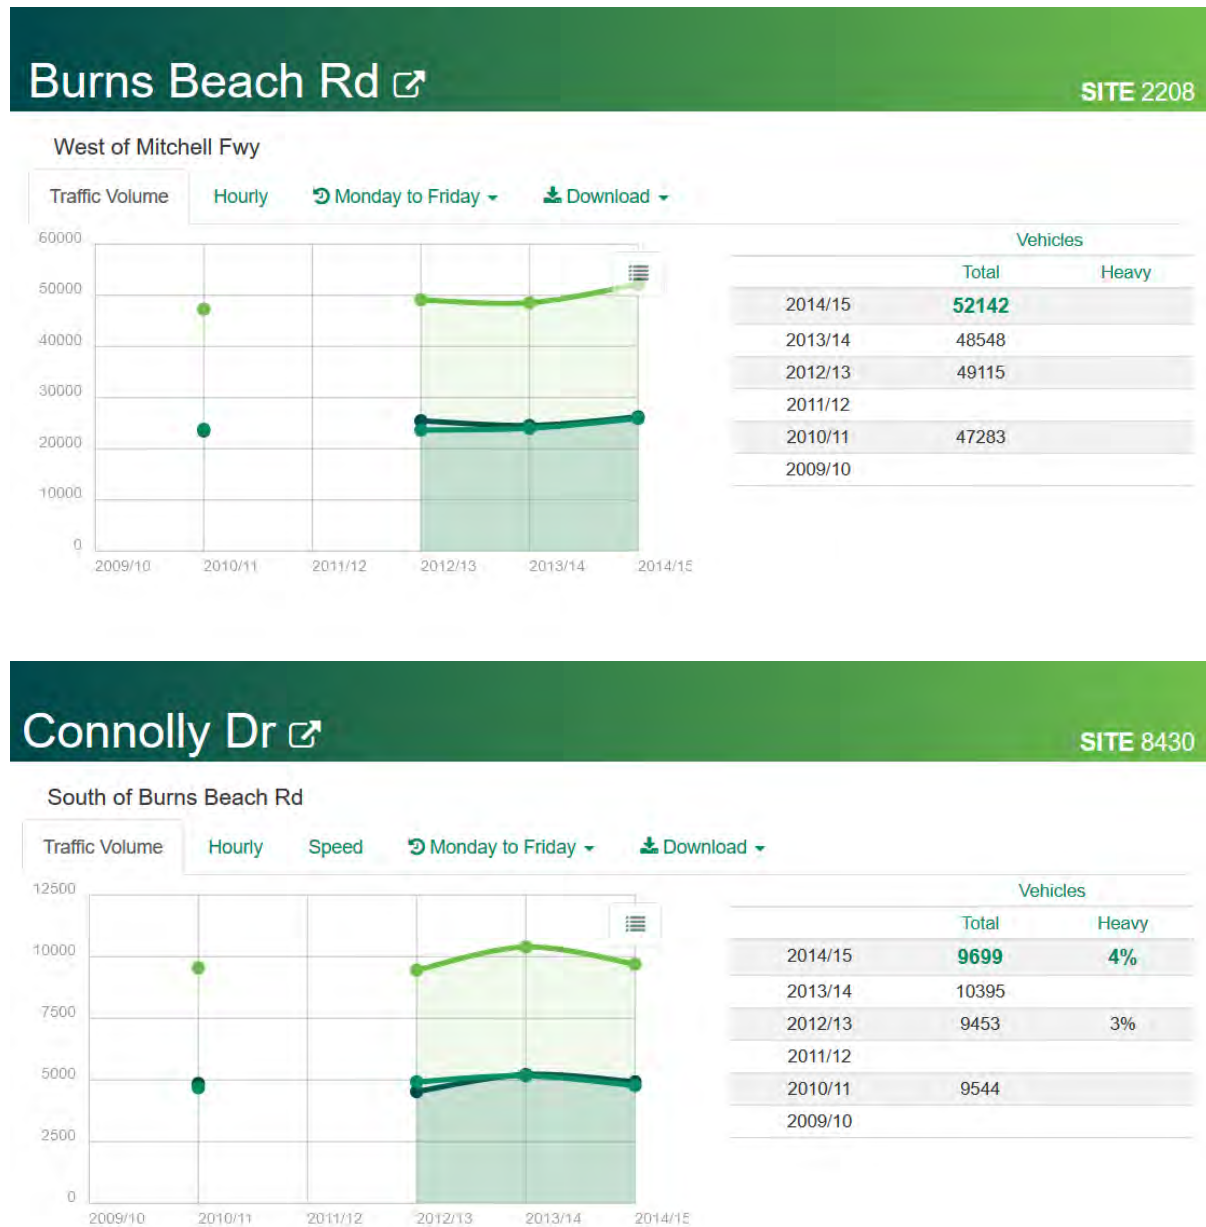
Burns Beach Rd

SITE 2208

West of Mitchell Fwy

Traffic Volume Hourly Monday to Friday Download

60000
50000
40000
30000
20000
10000
0

2009/10 2010/11 2011/12 2012/13 2013/14 2014/15

| | Vehicles | |
|---|---|---|
| | Total | Heavy |
| 2014/15 | 52142 | |
| 2013/14 | 48548 | |
| 2012/13 | 49115 | |
| 2011/12 | | |
| 2010/11 | 47283 | |
| 2009/10 | | |

Connolly Dr

SITE 8430

South of Burns Beach Rd

Traffic Volume Hourly Speed Monday to Friday Download

12500
10000
7500
5000
2500
0

2009/10 2010/11 2011/12 2012/13 2013/14 2014/15

| | Vehicles | |
|---|---|---|
| | Total | Heavy |
| 2014/15 | 9699 | 4% |
| 2013/14 | 10395 | |
| 2012/13 | 9453 | 3% |
| 2011/12 | | |
| 2010/11 | 9544 | |
| 2009/10 | | |